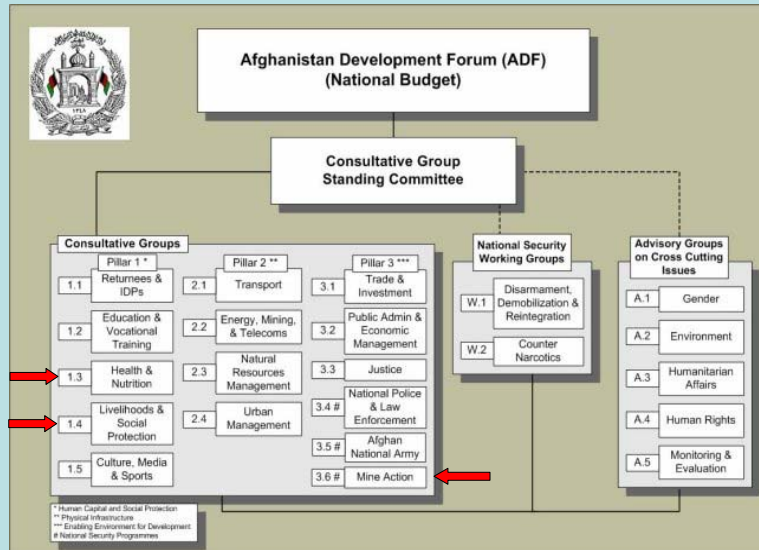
Afghanistan Development Forum (ADF)
(National Budget)

Consultative Group
Standing Committee

Consultative Groups

Pillar 1 *
1.1 Returnees & IDPs
1.2 Education & Vocational Training
1.3 Health & Nutrition
1.4 Livelihoods & Social Protection
1.5 Culture, Media & Sports

Pillar 2 **
2.1 Transport
2.2 Energy, Mining, & Telecoms
2.3 Natural Resources Management
2.4 Urban Management

Pillar 3 ***
3.1 Trade & Investment
3.2 Public Admin & Economic Management
3.3 Justice
3.4 # National Police & Law Enforcement
3.5 # Afghan National Army
3.6 # Mine Action

National Security Working Groups
W.1 Disarmament, Demobilization & Reintegration
W.2 Counter Narcotics

Advisory Groups on Cross Cutting Issues
A.1 Gender
A.2 Environment
A.3 Humanitarian Affairs
A.4 Human Rights
A.5 Monitoring & Evaluation

* Human Capital and Social Protection
** Physical Infrastructure
*** Enabling Environment for Development
# National Security Programmes